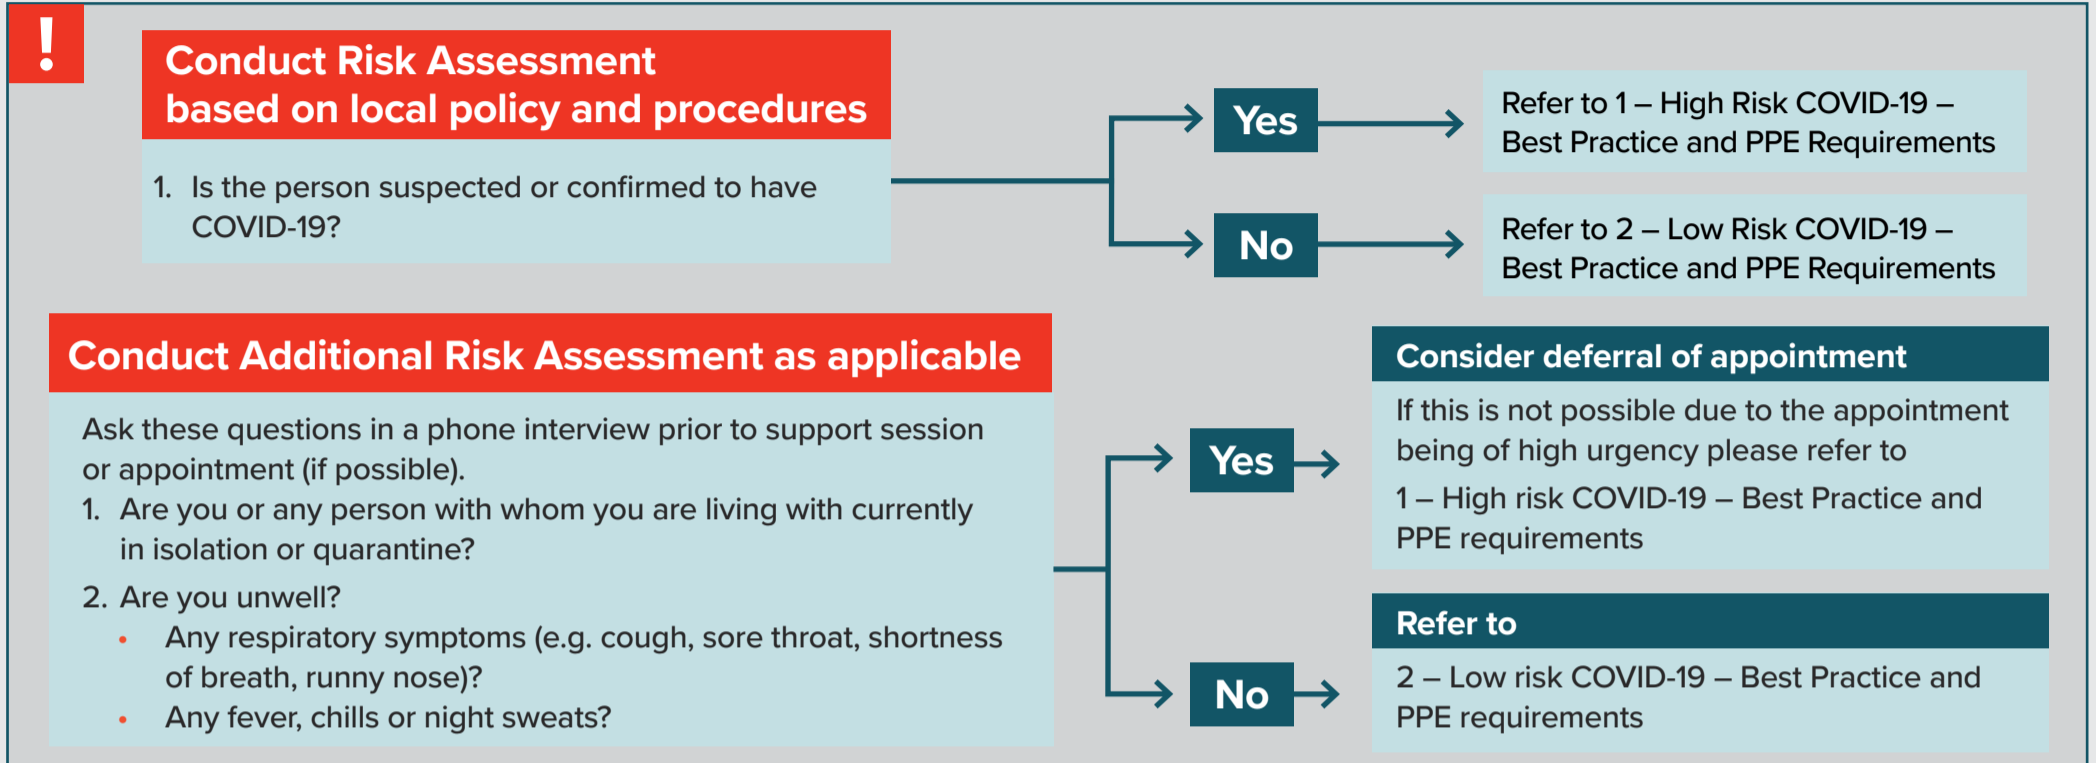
!

Conduct Risk Assessment based on local policy and procedures

1. Is the person suspected or confirmed to have COVID-19?

Yes

Refer to 1 – High Risk COVID-19 – Best Practice and PPE Requirements

No

Refer to 2 – Low Risk COVID-19 – Best Practice and PPE Requirements

Conduct Additional Risk Assessment as applicable

Ask these questions in a phone interview prior to support session or appointment (if possible).

1. Are you or any person with whom you are living with currently in isolation or quarantine?

2. Are you unwell?

• Any respiratory symptoms (e.g. cough, sore throat, shortness of breath, runny nose)?

• Any fever, chills or night sweats?

Yes

Consider deferral of appointment

If this is not possible due to the appointment being of high urgency please refer to

1 – High risk COVID-19 – Best Practice and PPE requirements

No

Refer to

2 – Low risk COVID-19 – Best Practice and PPE requirements